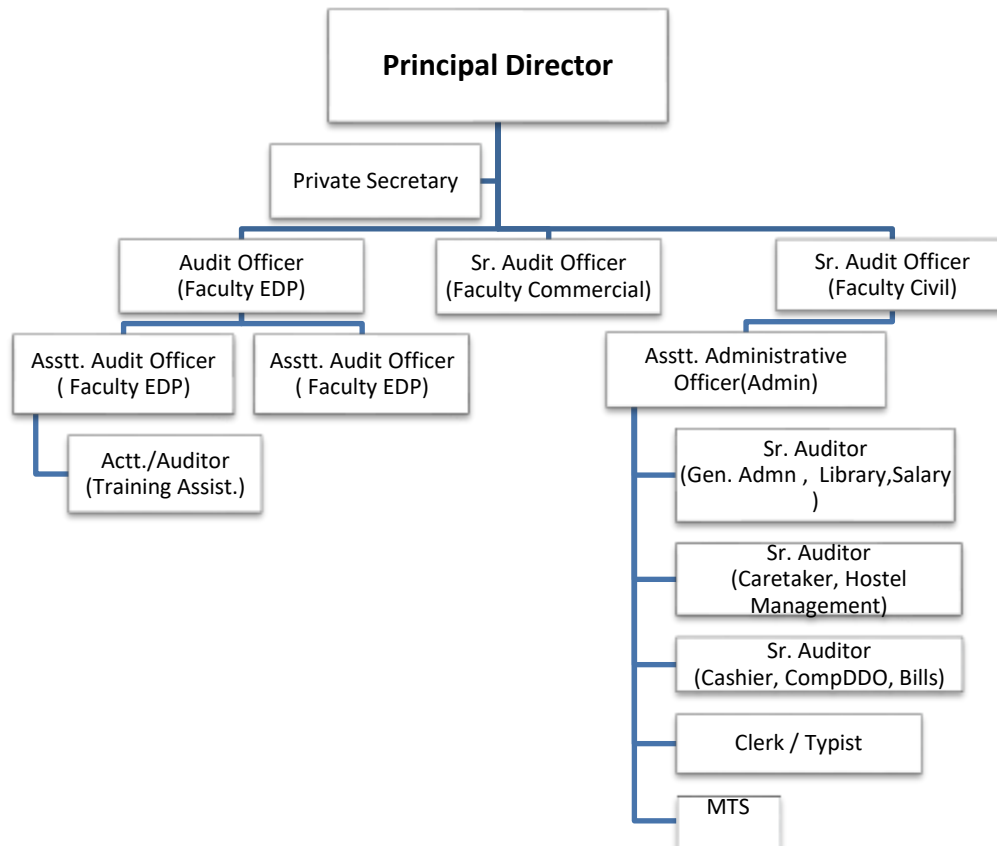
Principal Director

Private Secretary

Audit Officer (Faculty EDP)

Sr. Audit Officer (Faculty Commercial)

Sr. Audit Officer (Faculty Civil)

Asstt. Audit Officer ( Faculty EDP)

Asstt. Audit Officer ( Faculty EDP)

Actt./Auditor (Training Assist.)

Asstt. Administrative Officer(Admin)

Sr. Auditor (Gen. Admn , Library,Salary )

Sr. Auditor (Caretaker, Hostel Management)

Sr. Auditor (Cashier, CompDDO, Bills)

Clerk / Typist

MTS